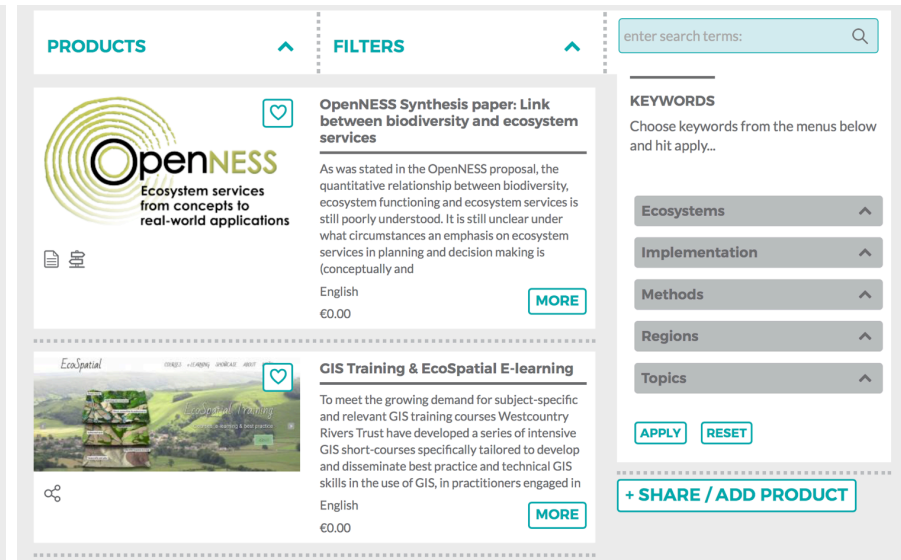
PRODUCTS

FILTERS

enter search terms:

KEYWORDS

Choose keywords from the menus below and hit apply...

OpenNESS
Ecosystem services from concepts to real-world applications

OpenNESS Synthesis paper: Link between biodiversity and ecosystem services

As was stated in the OpenNESS proposal, the quantitative relationship between biodiversity, ecosystem functioning and ecosystem services is still poorly understood. It is still unclear under what circumstances an emphasis on ecosystem services in planning and decision making is (conceptually and

English

€0.00

MORE

Ecosystems

Implementation

Methods

Regions

Topics

APPLY

RESET

EcoSpatial

EcoSpatial Training

GIS Training & EcoSpatial E-learning

To meet the growing demand for subject-specific and relevant GIS training courses Westcountry Rivers Trust have developed a series of intensive GIS short-courses specifically tailored to develop and disseminate best practice and technical GIS skills in the use of GIS, in practitioners engaged in

English

€0.00

MORE

+ SHARE / ADD PRODUCT